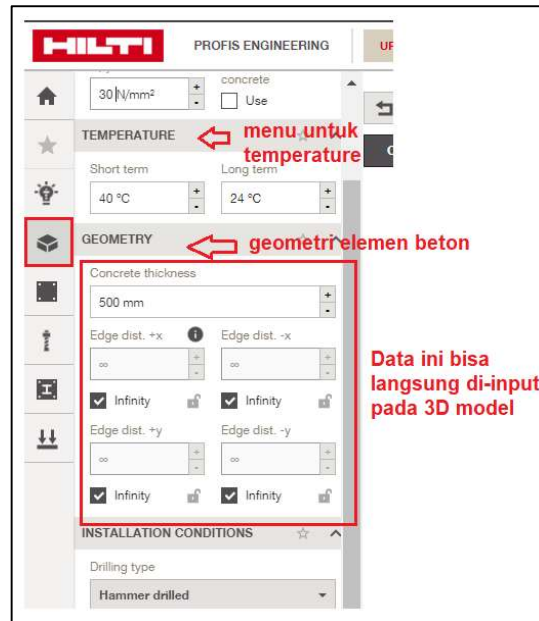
HILTI

PROFIS ENGINEERING

UF

30 N/mm²

concrete

Use

TEMPERATURE

menu untuk temperature

Short term

40 °C

Long term

24 °C

GEOMETRY

geometri elemen beton

Concrete thickness

500 mm

Edge dist. +x

Edge dist. -x

∞

∞

Infinity

Infinity

Edge dist. +y

Edge dist. -y

∞

∞

Infinity

Infinity

Data ini bisa langsung di-input pada 3D model

INSTALLATION CONDITIONS

Drilling type

Hammer drilled